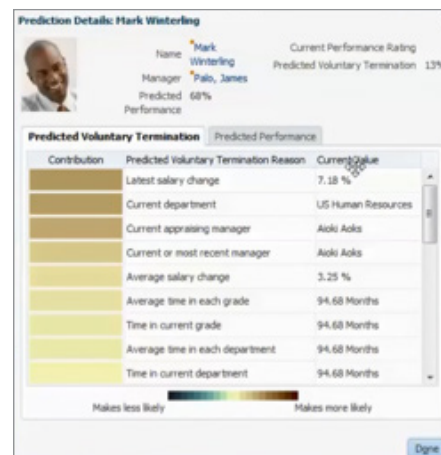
Prediction Details: Mark Winterling

Name Mark Winterling
Manager Palo, James
Predicted Performance 68%

Current Performance Rating
Predicted Voluntary Termination 13%

Predicted Voluntary Termination | Predicted Performance

| Contribution | Predicted Voluntary Termination Reason | Current Value |
|---|---|---|
| | Latest salary change | 7.18 % |
| | Current department | US Human Resources |
| | Current appraising manager | Aioki Aoks |
| | Current or most recent manager | Aioki Aoks |
| | Average salary change | 3.25 % |
| | Average time in each grade | 94.68 Months |
| | Time in current grade | 94.68 Months |
| | Average time in each department | 94.68 Months |
| | Time in current department | 94.68 Months |

Makes less likely
Makes more likely

Done